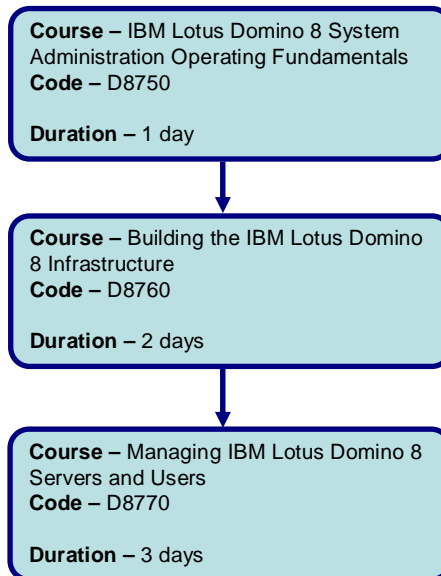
**Course –** IBM Lotus Domino 8 System Administration Operating Fundamentals
**Code –** D8750

**Duration –** 1 day

**Course –** Building the IBM Lotus Domino 8 Infrastructure
**Code –** D8760

**Duration –** 2 days

**Course –** Managing IBM Lotus Domino 8 Servers and Users
**Code –** D8770

**Duration –** 3 days